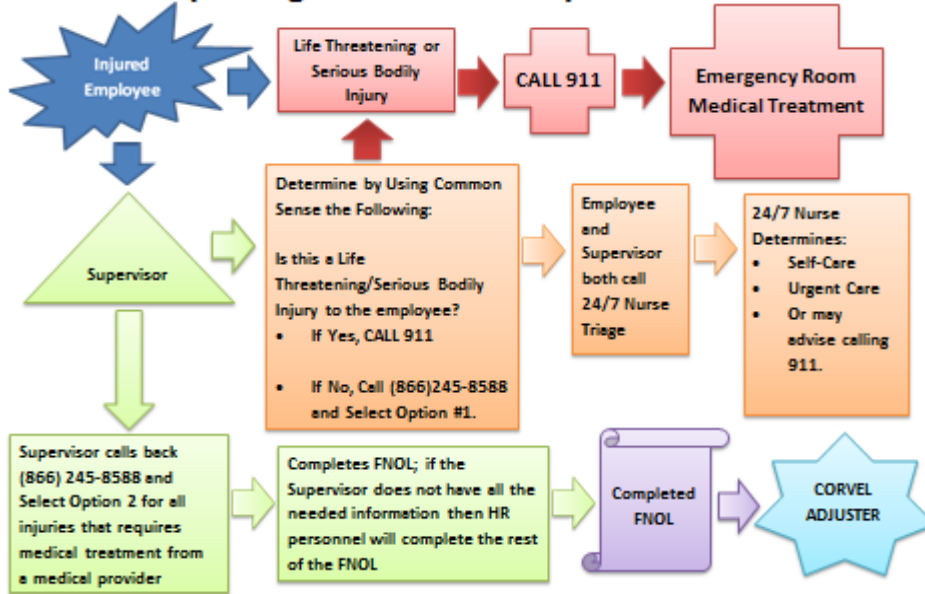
Injured Employee

Life Threatening or Serious Bodily Injury

CALL 911

Emergency Room Medical Treatment

Supervisor

Determine by Using Common Sense the Following:

Is this a Life Threatening/Serious Bodily Injury to the employee?

- If Yes, CALL 911
- If No, Call (866)245-8588 and Select Option #1.

Employee and Supervisor both call 24/7 Nurse Triage

24/7 Nurse Determines:

- Self-Care
- Urgent Care
- Or may advise calling 911.

Supervisor calls back (866) 245-8588 and Select Option 2 for all injuries that requires medical treatment from a medical provider

Completes FNOL; if the Supervisor does not have all the needed information then HR personnel will complete the rest of the FNOL

Completed FNOL

CORVEL ADJUSTER